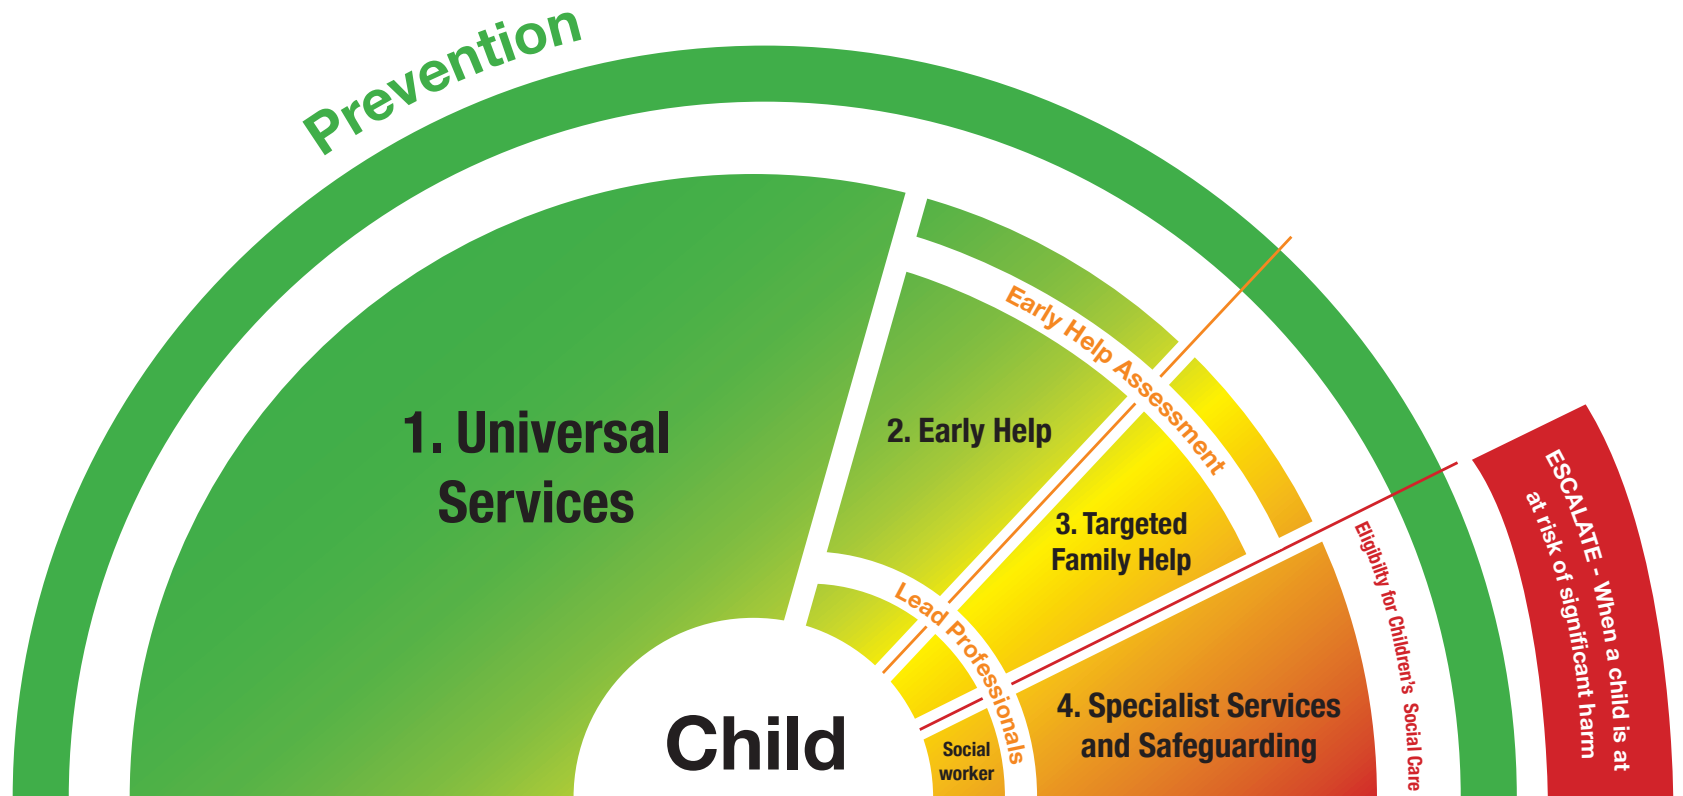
Prevention

1. Universal Services

2. Early Help

Early Help Assessment

3. Targeted Family Help

Lead Professionals

4. Specialist Services and Safeguarding

Eligibity for Children's Social Care

ESCALATE - When a child is at at risk of significant harm

Social worker

Child